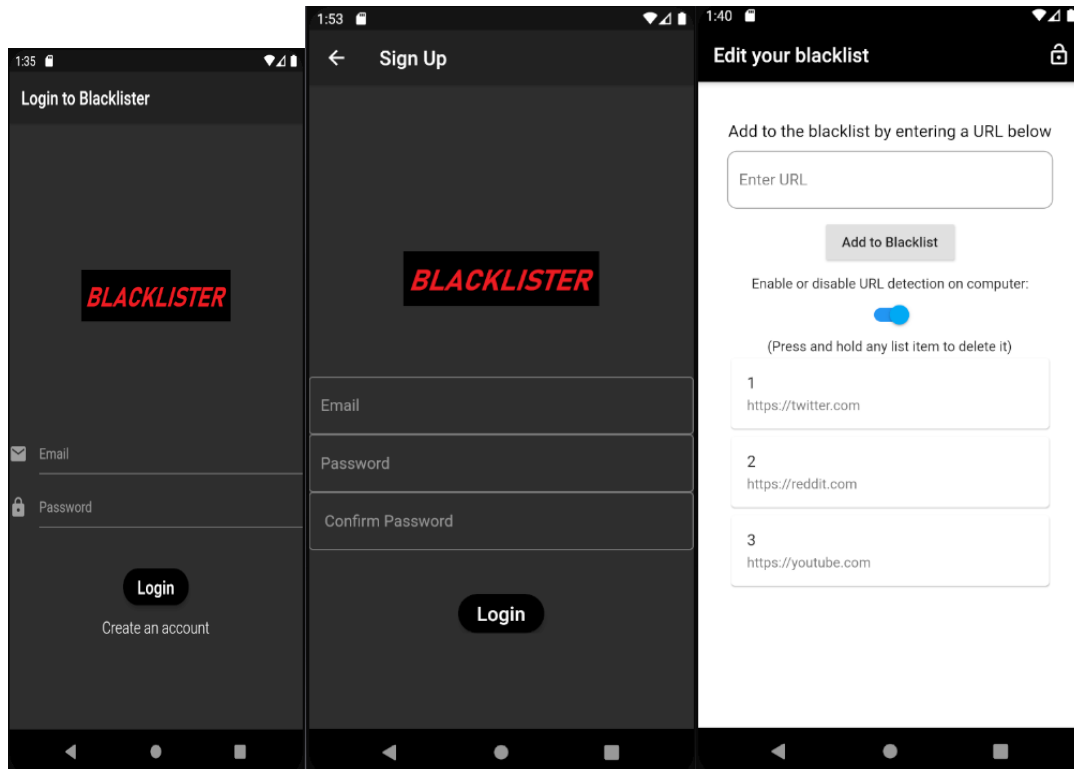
1:35

Login to Blacklister

BLACKLISTER

Email

Password

Login

Create an account

1:53

Sign Up

BLACKLISTER

Email

Password

Confirm Password

Login

1:40

Edit your blacklist

Add to the blacklist by entering a URL below

Enter URL

Add to Blacklist

Enable or disable URL detection on computer:

(Press and hold any list item to delete it)

1
https://twitter.com

2
https://reddit.com

3
https://youtube.com